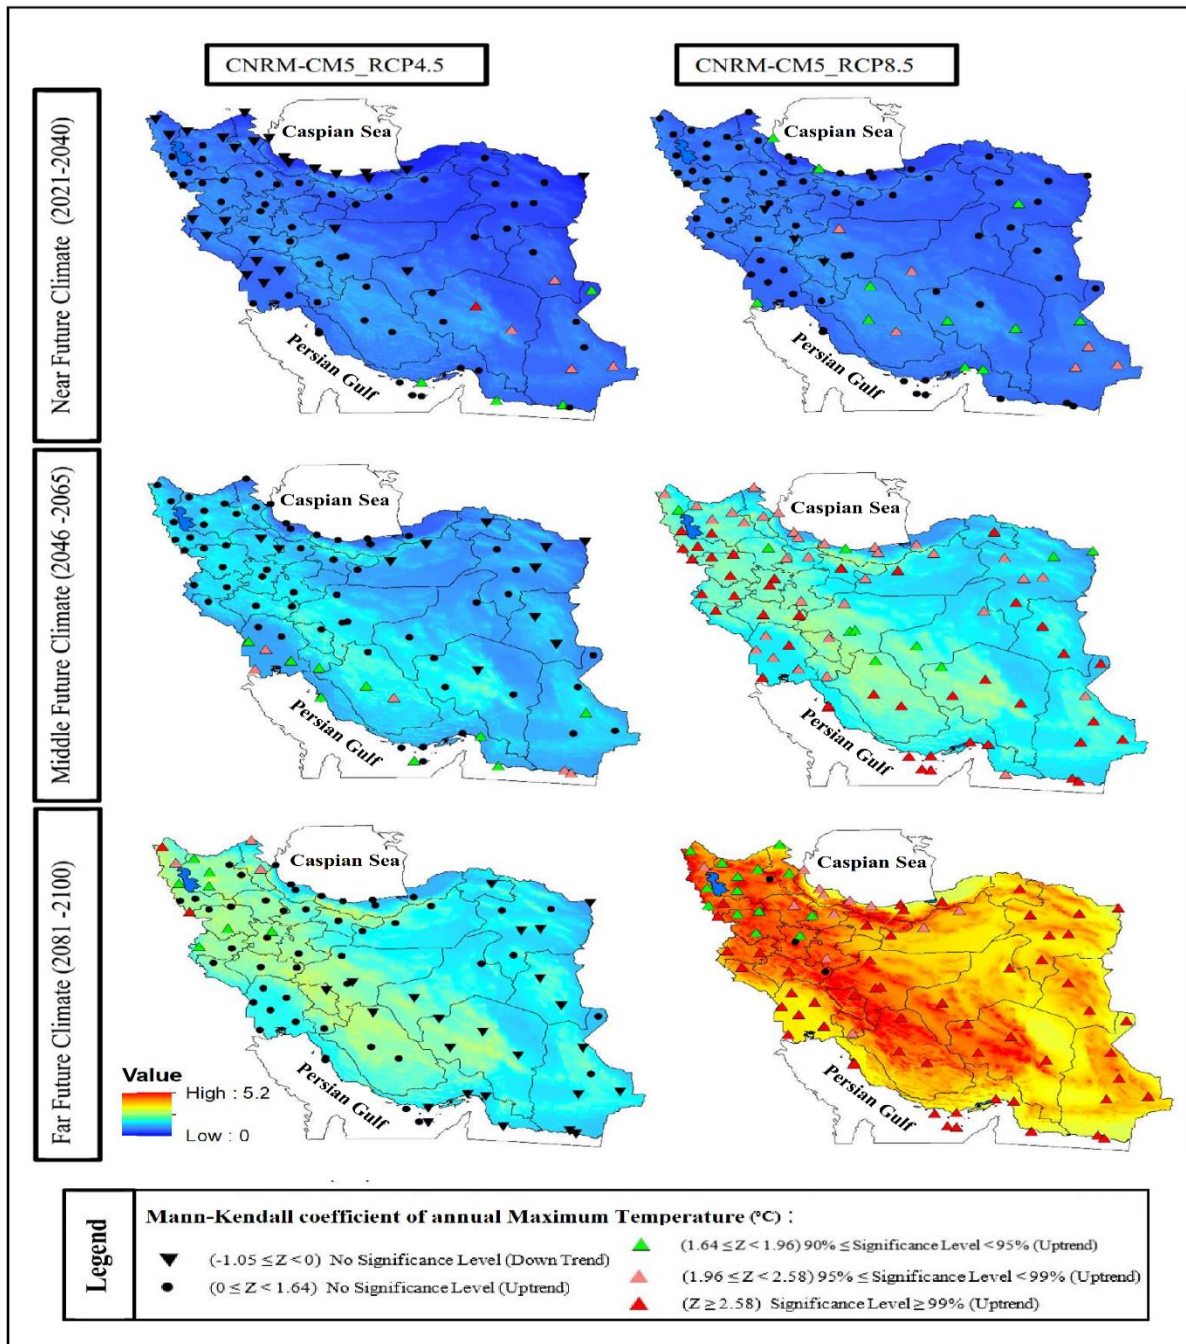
CNRM-CM5_RCP4.5

CNRM-CM5_RCP8.5

Near Future Climate (2021-2040)

Caspian Sea

Persian Gulf

Caspian Sea

Persian Gulf

Middle Future Climate (2046 -2065)

Caspian Sea

Persian Gulf

Caspian Sea

Persian Gulf

Far Future Climate (2081 -2100)

Caspian Sea

Persian Gulf

Value

High : 5.2

Low : 0

Caspian Sea

Persian Gulf

Legend

Mann-Kendall coefficient of annual Maximum Temperature (°C) :

$(-1.05 \leq Z < 0)$ No Significance Level (Down Trend)

$(0 \leq Z < 1.64)$ No Significance Level (Uptrend)

$(1.64 \leq Z < 1.96)$ 90% $\leq$ Significance Level < 95% (Uptrend)

$(1.96 \leq Z < 2.58)$ 95% $\leq$ Significance Level < 99% (Uptrend)

$(Z \geq 2.58)$ Significance Level $\geq$ 99% (Uptrend)